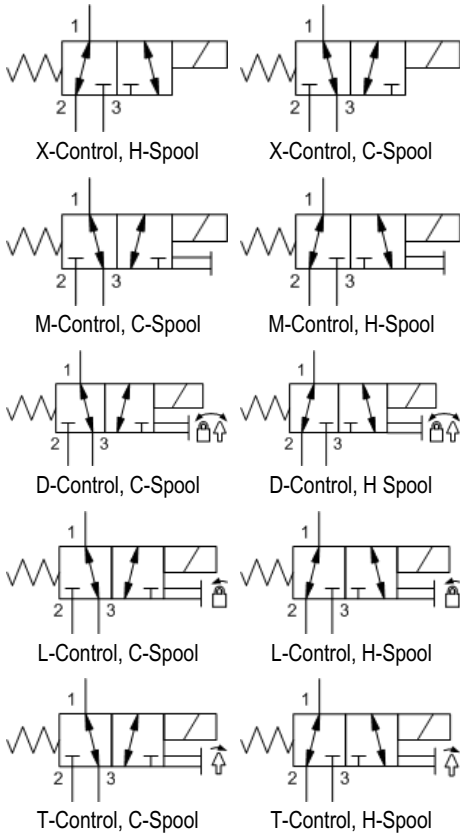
1
2 3
X-Control, H-Spool

1
2 3
X-Control, C-Spool

1
2 3
M-Control, C-Spool

1
2 3
M-Control, H-Spool

1
2 3
D-Control, C-Spool

1
2 3
D-Control, H Spool

1
2 3
L-Control, C-Spool

1
2 3
L-Control, H-Spool

1
2 3
T-Control, C-Spool

1
2 3
T-Control, H-Spool